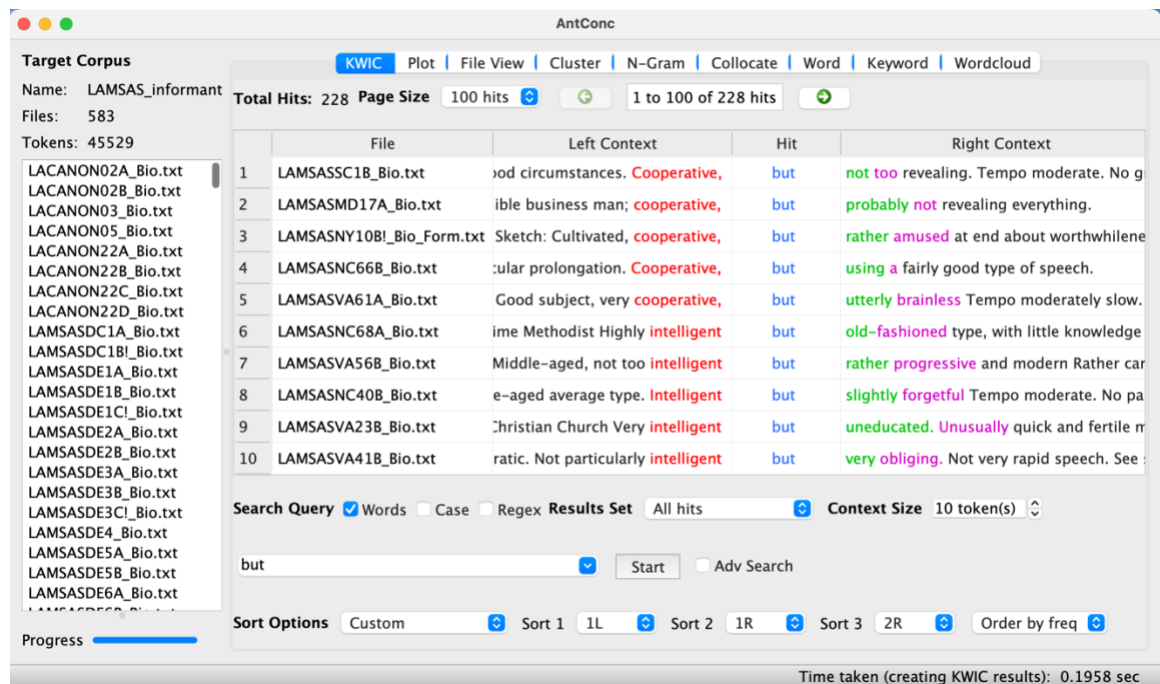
AntConc

Target Corpus
Name: LAMSAS_informant
Files: 583
Tokens: 45529

LACANON02A_Bio.txt
LACANON02B_Bio.txt
LACANON03_Bio.txt
LACANON05_Bio.txt
LACANON22A_Bio.txt
LACANON22B_Bio.txt
LACANON22C_Bio.txt
LACANON22D_Bio.txt
LAMSASDC1A_Bio.txt
LAMSASDC1B!_Bio.txt
LAMSASDE1A_Bio.txt
LAMSASDE1B_Bio.txt
LAMSASDE1C!_Bio.txt
LAMSASDE2A_Bio.txt
LAMSASDE2B_Bio.txt
LAMSASDE3A_Bio.txt
LAMSASDE3B_Bio.txt
LAMSASDE3C!_Bio.txt
LAMSASDE4_Bio.txt
LAMSASDE5A_Bio.txt
LAMSASDE5B_Bio.txt
LAMSASDE6A_Bio.txt
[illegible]

Progress

KWIC | Plot | File View | Cluster | N-Gram | Collocate | Word | Keyword | Wordcloud

Total Hits: 228 Page Size 100 hits 1 to 100 of 228 hits

| | File | Left Context | Hit | Right Context |
|---|---|---|---|---|
| 1 | LAMSASSC1B_Bio.txt | ood circumstances. Cooperative, | but | not too revealing. Tempo moderate. No g |
| 2 | LAMSASMD17A_Bio.txt | ible business man; cooperative, | but | probably not revealing everything. |
| 3 | LAMSASNY10B!_Bio_Form.txt | Sketch: Cultivated, cooperative, | but | rather amused at end about worthwhilene |
| 4 | LAMSASNC66B_Bio.txt | cular prolongation. Cooperative, | but | using a fairly good type of speech. |
| 5 | LAMSASVA61A_Bio.txt | Good subject, very cooperative, | but | utterly brainless Tempo moderately slow. |
| 6 | LAMSASNC68A_Bio.txt | ime Methodist Highly intelligent | but | old-fashioned type, with little knowledge |
| 7 | LAMSASVA56B_Bio.txt | Middle-aged, not too intelligent | but | rather progressive and modern Rather car |
| 8 | LAMSASNC40B_Bio.txt | e-aged average type. Intelligent | but | slightly forgetful Tempo moderate. No pa |
| 9 | LAMSASVA23B_Bio.txt | Christian Church Very intelligent | but | uneducated. Unusually quick and fertile m |
| 10 | LAMSASVA41B_Bio.txt | ratic. Not particularly intelligent | but | very obliging. Not very rapid speech. See |

Search Query Words Case Regex Results Set All hits Context Size 10 token(s)

but Start Adv Search

Sort Options Custom Sort 1 1L Sort 2 1R Sort 3 2R Order by freq

Time taken (creating KWIC results): 0.1958 sec